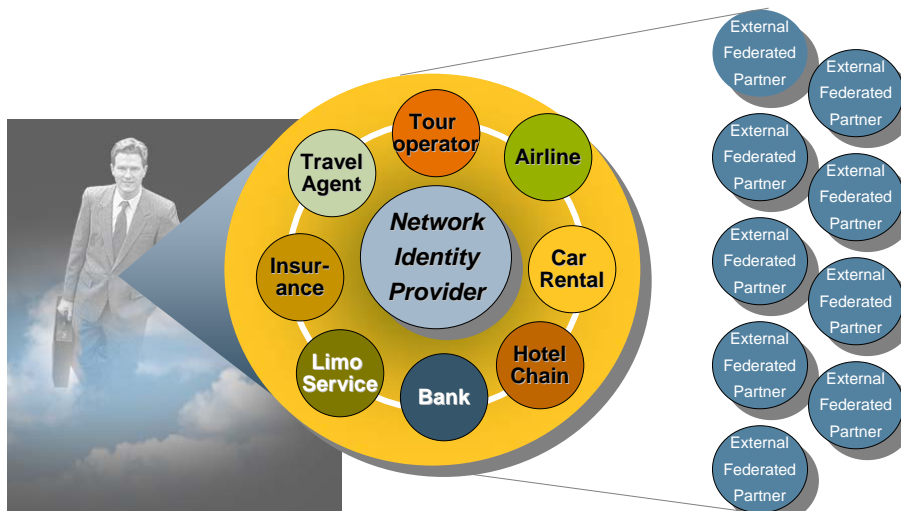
Network Identity Provider

Tour operator

Airline

Car Rental

Hotel Chain

Bank

Limo Service

Insurance

Travel Agent

External Federated Partner

External Federated Partner

External Federated Partner

External Federated Partner

External Federated Partner

External Federated Partner

External Federated Partner

External Federated Partner

External Federated Partner